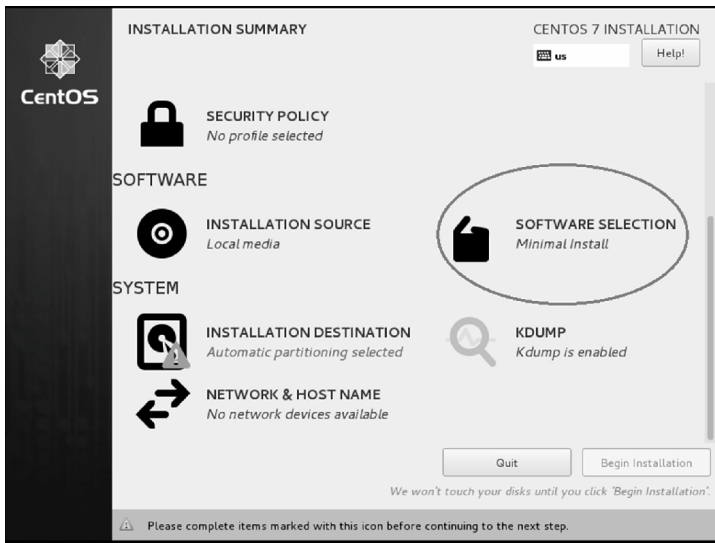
CentOS

INSTALLATION SUMMARY

CENTOS 7 INSTALLATION

us

Help!

SECURITY POLICY
No profile selected

SOFTWARE

INSTALLATION SOURCE
Local media

SOFTWARE SELECTION
Minimal Install

SYSTEM

INSTALLATION DESTINATION
Automatic partitioning selected

KDUMP
Kdump is enabled

NETWORK & HOST NAME
No network devices available

Quit

Begin Installation

We won't touch your disks until you click 'Begin Installation'.

Please complete items marked with this icon before continuing to the next step.